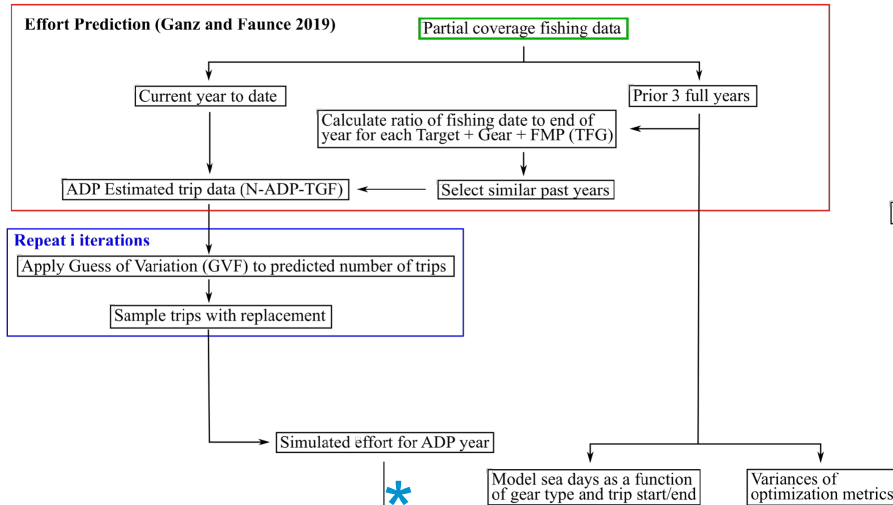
Effort Prediction (Ganz and Faunce 2019)

Partial coverage fishing data

Current year to date

Prior 3 full years

Calculate ratio of fishing date to end of year for each Target + Gear + FMP (TFG)

Select similar past years

ADP Estimated trip data (N-ADP-TGF)

Repeat i iterations

Apply Guess of Variation (GVF) to predicted number of trips

Sample trips with replacement

Simulated effort for ADP year

Model sea days as a function of gear type and trip start/end

Variances of optimization metrics